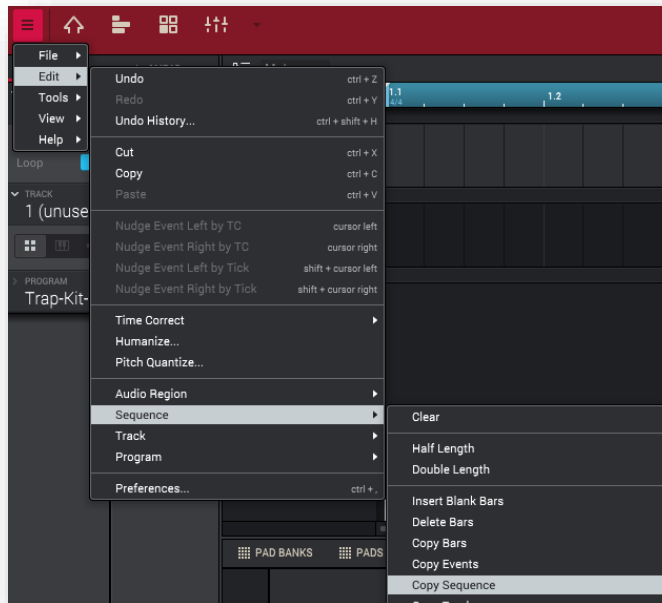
File
Edit
Tools
View
Help

Undo ctrl + Z
Redo ctrl + Y
Undo History... ctrl + shift + H

Cut ctrl + X
Copy ctrl + C
Paste ctrl + V

Nudge Event Left by TC cursor left
Nudge Event Right by TC cursor right
Nudge Event Left by Tick shift + cursor left
Nudge Event Right by Tick shift + cursor right

Time Correct
Humanize...
Pitch Quantize...

Audio Region
Sequence
Track
Program

Preferences... ctrl + ,

Clear

Half Length
Double Length

Insert Blank Bars
Delete Bars
Copy Bars
Copy Events
Copy Sequence

Loop
TRACK
1 (unuse
PROGRAM
Trap-Kit-
1.1
4/4
1.2
PAD BANKS
PADS